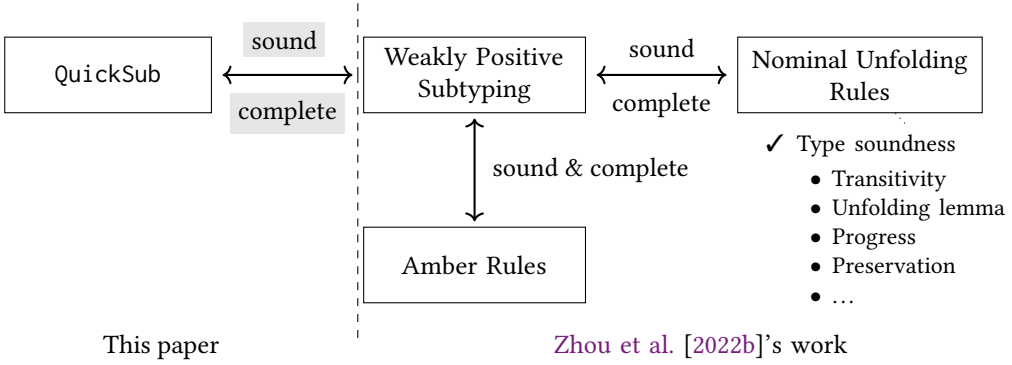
QuickSub

sound

complete

Weakly Positive Subtyping

sound

complete

Nominal Unfolding Rules

✓ Type soundness

- Transitivity
- Unfolding lemma
- Progress
- Preservation
- …

sound & complete

Amber Rules

This paper

Zhou et al. [2022b]'s work